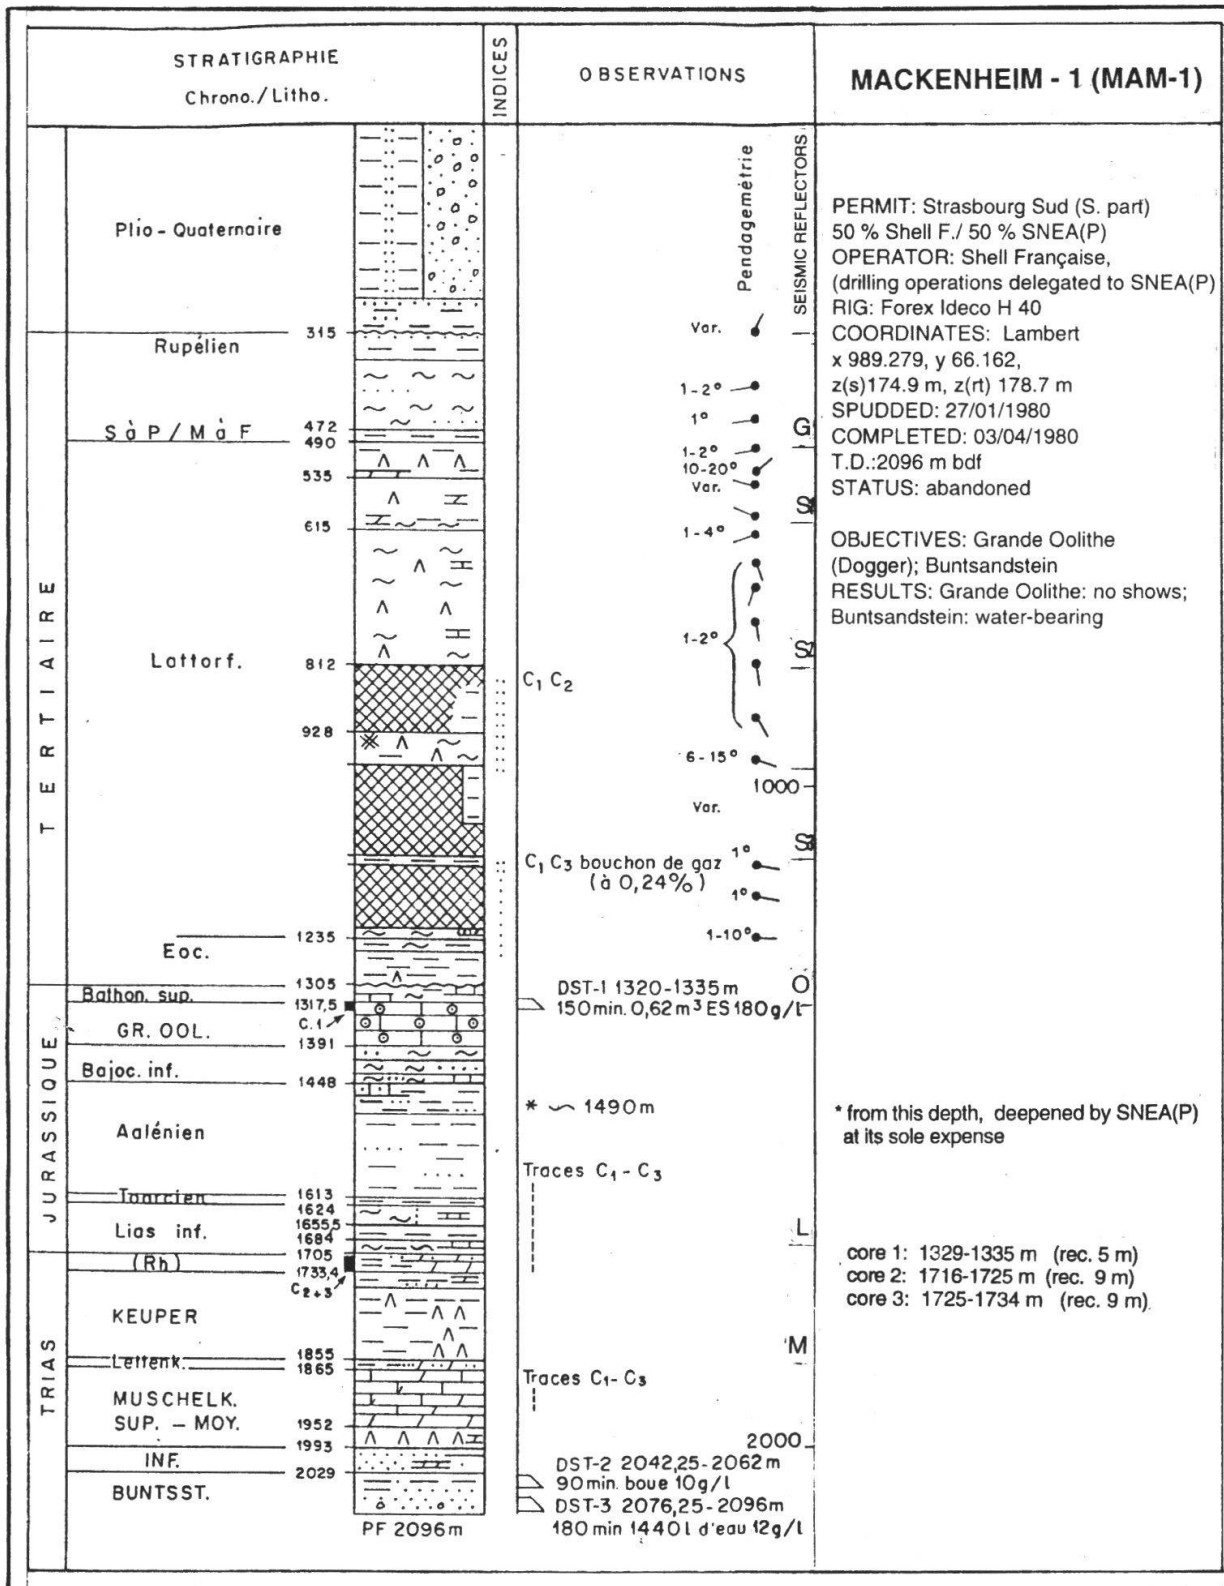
STRATIGRAPHIE
Chrono./Litho.

INDICES

OBSERVATIONS

MACKENHEIM - 1 (MAM-1)

Pendagemétrie

SEISMIC REFLECTORS

TERTIAIRE

Plio-Quaternaire

315 Rupélien

472 SàP/MàF
490
535
615

Lattorf.
812
928

1235
Eoc.

JURASSIQUE

1305
Bathon. sup.
1317,5
C.1
GR. OOL.
1391
Bajoc. inf.
1448
Aalénien
Toarcien 1613
1624
Lias inf. 1655,5
1684
1705

TRIAS

(Rh)
1733,4
$C_{2+3}$
KEUPER
Lettenk. 1855
1865
MUSCHELK. SUP. - MOY.
1952
1993
INF.
2029
BUNTSST.

PF 2096m

Var.
1-2°
1°
1-2°
10-20°
Var.
1-4°
1-2°
6-15°
Var.
1°
1°
1-10°

G
S
S
1000
S
O
L
M
2000

$C_1$ $C_2$

$C_1$ $C_3$ bouchon de gaz (à 0,24%)

DST-1 1320-1335m
150min. 0,62$m^3$ ES180g/l

* 1490m

Traces $C_1$ - $C_3$

Traces $C_1$- $C_3$

DST-2 2042,25-2062m
90min. boue 10g/l
DST-3 2076,25-2096m
180 min 1440 l d'eau 12g/l

PERMIT: Strasbourg Sud (S. part)
50 % Shell F./ 50 % SNEA(P)
OPERATOR: Shell Française,
(drilling operations delegated to SNEA(P)
RIG: Forex Ideco H 40
COORDINATES: Lambert
x 989.279, y 66.162,
z(s)174.9 m, z(rt) 178.7 m
SPUDDED: 27/01/1980
COMPLETED: 03/04/1980
T.D.:2096 m bdf
STATUS: abandoned

OBJECTIVES: Grande Oolithe (Dogger); Buntsandstein
RESULTS: Grande Oolithe: no shows; Buntsandstein: water-bearing

* from this depth, deepened by SNEA(P) at its sole expense

core 1: 1329-1335 m (rec. 5 m)
core 2: 1716-1725 m (rec. 9 m)
core 3: 1725-1734 m (rec. 9 m)